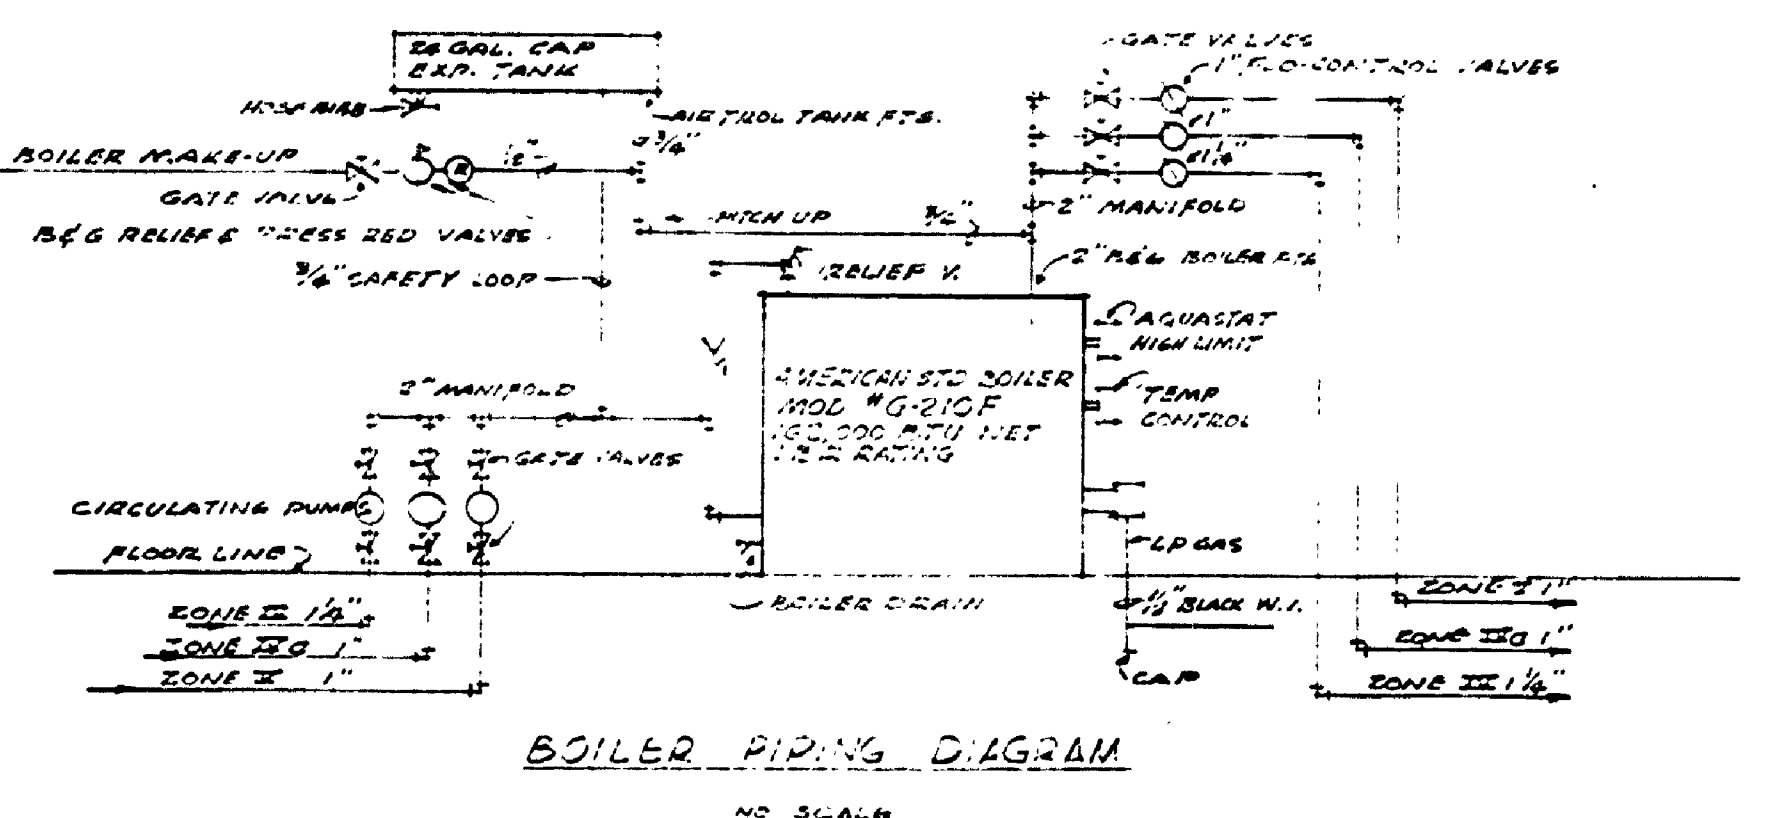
24 GAL. CAP
EXP. TANK

GATE VALVES
1" FLO-CONTROL VALVES

HOSE BIBB

AIR TROL TANK FTG.

BOILER MAKE-UP

$\frac{1}{2}$"

$\frac{3}{4}$"

1"

$1\frac{1}{4}$"

GATE VALVE

HITCH UP

$\frac{3}{4}$"

2" MANIFOLD

B&G RELIEF & PRESS RED VALVES

2" REG BOILER FTG

$\frac{3}{4}$" SAFETY LOOP

RELIEF V.

AQUASTAT
HIGH LIMIT

2" MANIFOLD

AMERICAN STD BOILER
MOD #G-210F
160,000 BTU NET
I.B.R. RATING

TEMP
CONTROL

GATE VALVES

CIRCULATING PUMPS

FLOOR LINE

LP GAS

ZONE I 1"

ZONE II $1\frac{1}{4}$"

BOILER DRAIN

$1\frac{1}{2}$" BLACK W.I.

ZONE IIIa 1"

ZONE IIIa 1"

ZONE II 1"

CAP

ZONE III $1\frac{1}{4}$"

BOILER PIPING DIAGRAM

NO SCALE